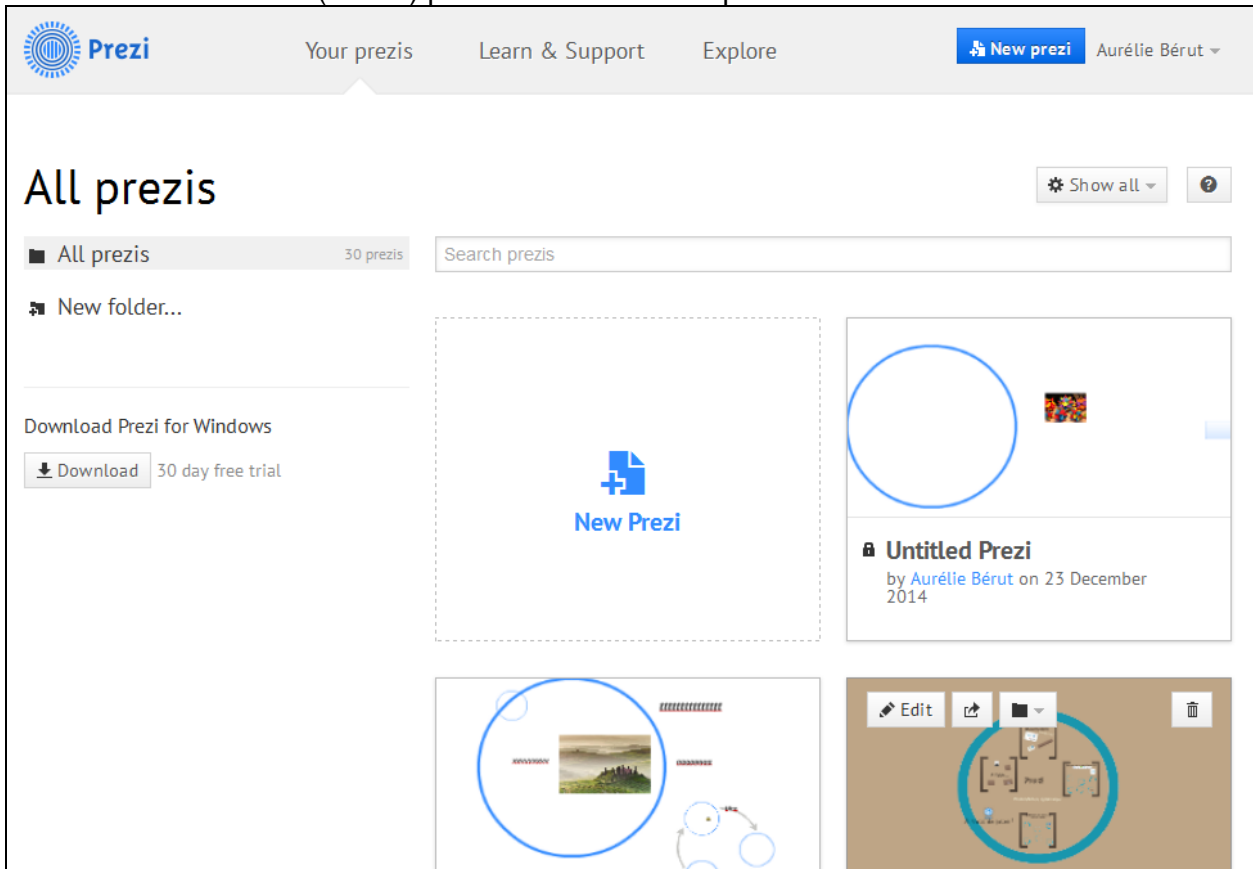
Prezi

Your prezis

Learn & Support

Explore

New prezi

Aurélie Bérut

All prezis

Show all

?

All prezis 30 prezis

Search prezis

New folder...

Download Prezi for Windows

Download 30 day free trial

New Prezi

Untitled Prezi

by Aurélie Bérut on 23 December 2014

Edit

Prezi